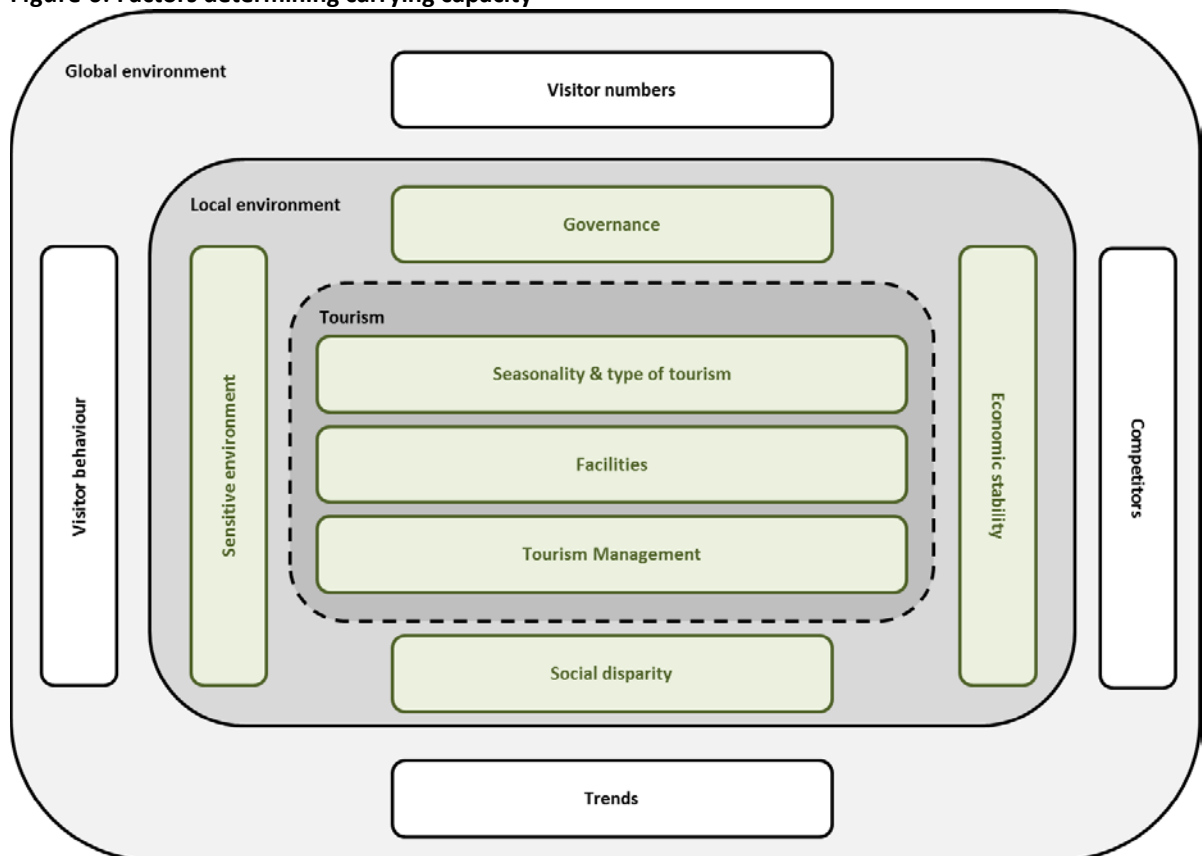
Figure 6: Factors determining carrying capacity

Global environment

Visitor numbers

Local environment

Governance

Visitor behaviour

Sensitive environment

Tourism

Seasonality & type of tourism

Facilities

Tourism Management

Economic stability

Competitors

Social disparity

Trends